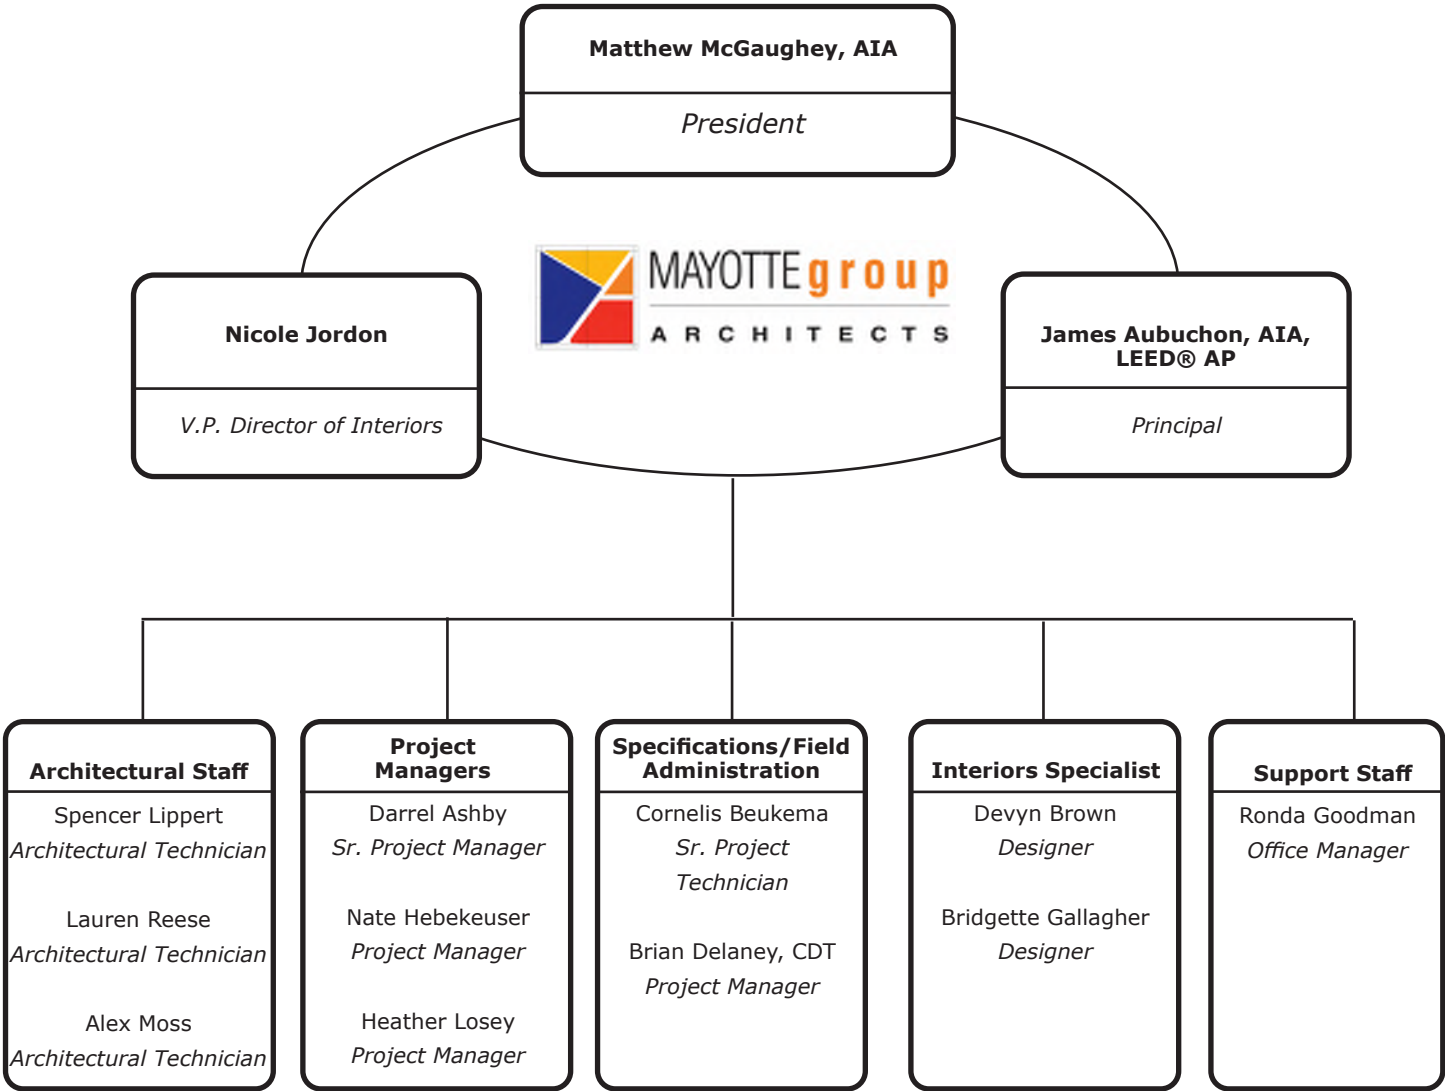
Matthew McGaughey, AIA

President

MAYOTTE group

ARCHITECTS

Nicole Jordon

V.P. Director of Interiors

James Aubuchon, AIA, LEED® AP

Principal

Architectural Staff

Spencer Lippert
Architectural Technician

Lauren Reese
Architectural Technician

Alex Moss
Architectural Technician

Project Managers

Darrel Ashby
Sr. Project Manager

Nate Hebekeuser
Project Manager

Heather Losey
Project Manager

Specifications/Field Administration

Cornelis Beukema
Sr. Project Technician

Brian Delaney, CDT
Project Manager

Interiors Specialist

Devyn Brown
Designer

Bridgette Gallagher
Designer

Support Staff

Ronda Goodman
Office Manager